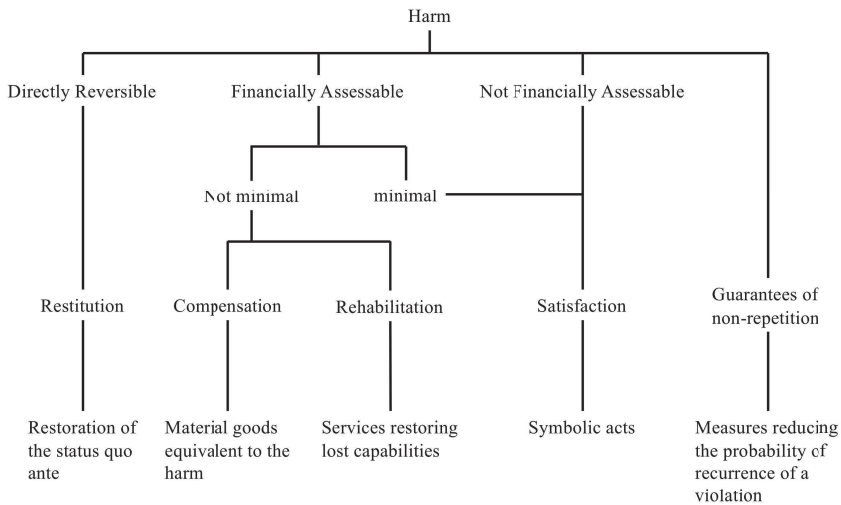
Harm

Directly Reversible

Financially Assessable

Not Financially Assessable

Not minimal

minimal

Restitution

Compensation

Rehabilitation

Satisfaction

Guarantees of non-repetition

Restoration of the status quo ante

Material goods equivalent to the harm

Services restoring lost capabilities

Symbolic acts

Measures reducing the probability of recurrence of a violation